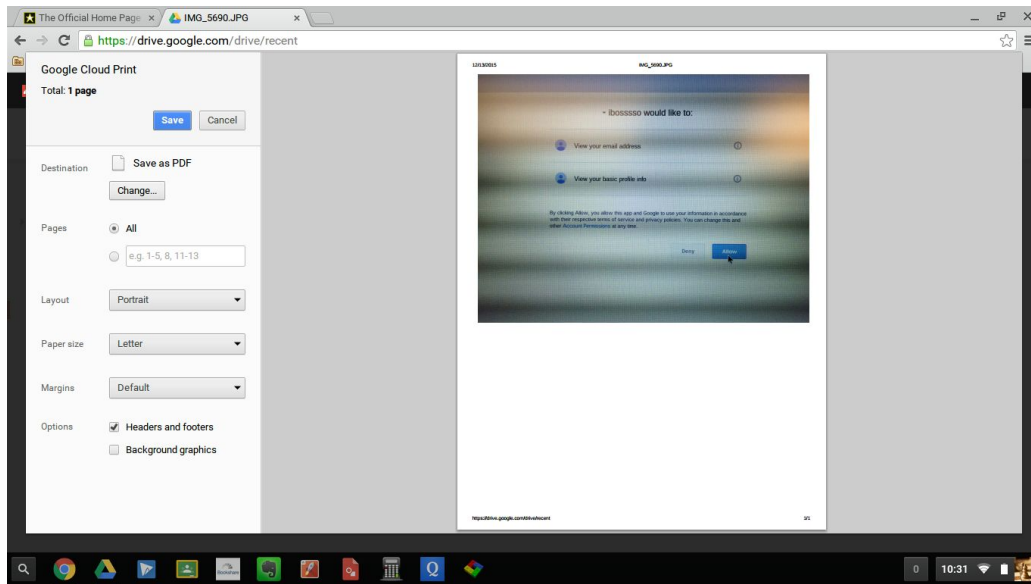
The Official Home Page ×
IMG_5690.JPG ×

https://drive.google.com/drive/recent

Google Cloud Print
Total: 1 page

Save
Cancel

Destination
Save as PDF
Change...

Pages
All
e.g. 1-5, 8, 11-13

Layout
Portrait

Paper size
Letter

Margins
Default

Options
Headers and footers
Background graphics

12/13/2015
IMG_5690.JPG

- ibosssso would like to:

View your email address

View your basic profile info

By clicking Allow, you allow this app and Google to use your information in accordance with their respective terms of service and privacy policies. You can change this and other Account Permissions at any time.

Deny
Allow

https://drive.google.com/drive/recent
1/1

0
10:31